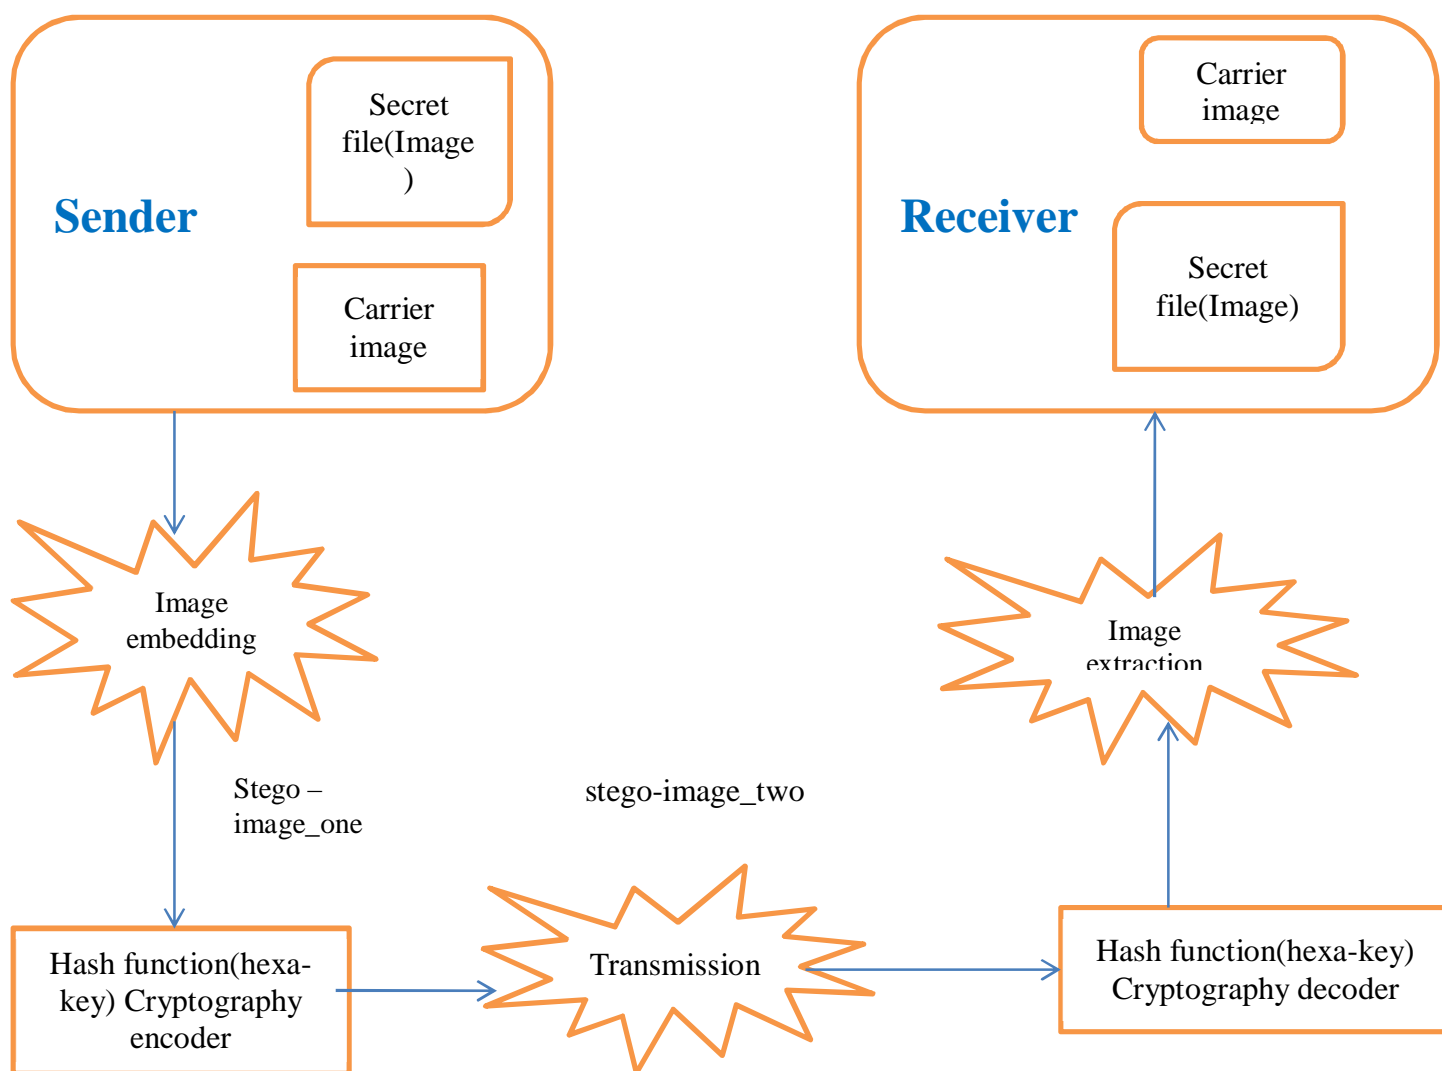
Sender

Secret file(Image )

Carrier image

Receiver

Carrier image

Secret file(Image)

Image embedding

Image extraction

Stego – image_one

stego-image_two

Hash function(hexa-key) Cryptography encoder

Transmission

Hash function(hexa-key) Cryptography decoder